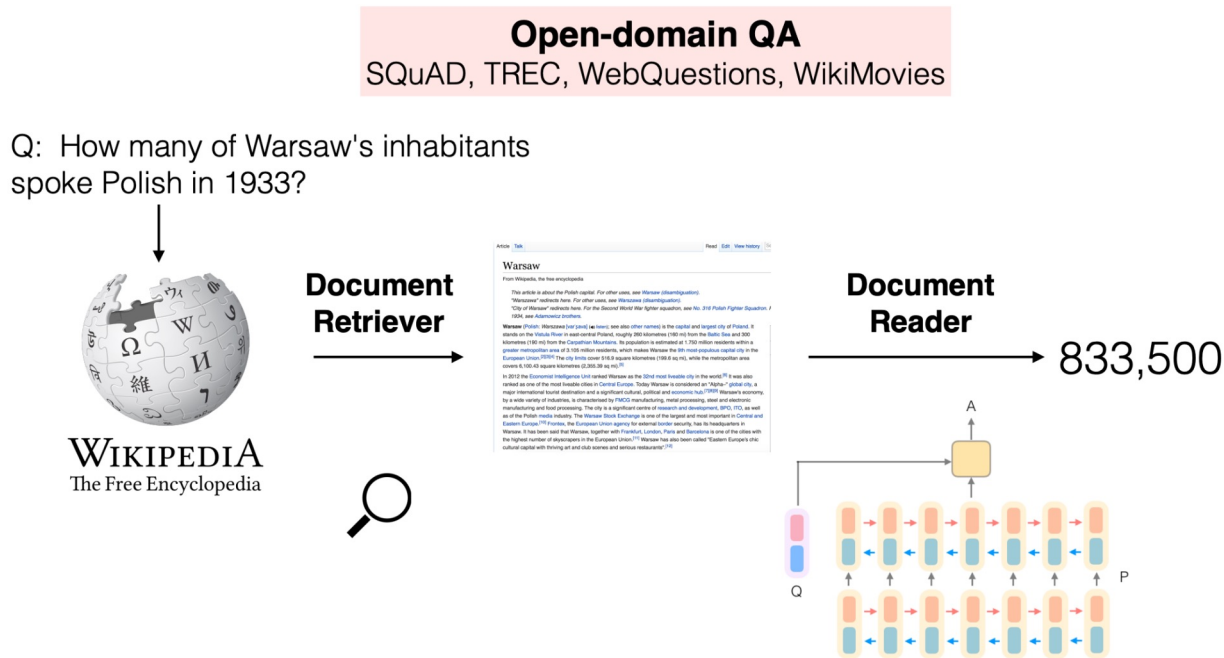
**Open-domain QA**
SQuAD, TREC, WebQuestions, WikiMovies

Q: How many of Warsaw's inhabitants spoke Polish in 1933?

WIKIPEDIA
The Free Encyclopedia

Document Retriever

Article Talk Read Edit View history

Warsaw

From Wikipedia, the free encyclopedia

This article is about the Polish capital. For other uses, see Warsaw (disambiguation).
"Warsaw" redirects here. For other uses, see Warszawa (disambiguation).
"City of Warsaw" redirects here. For the Second World War fighter squadron, see No. 316 Polish Fighter Squadron. For the 1934, see Adamowicz brothers.

Warsaw (Polish: Warszawa [var'ʂava]; see also other names) is the capital and largest city of Poland. It stands on the Vistula River in east-central Poland, roughly 260 kilometres (160 mi) from the Baltic Sea and 300 kilometres (190 mi) from the Carpathian Mountains. Its population is estimated at 1.750 million residents within a greater metropolitan area of 3.105 million residents, which makes Warsaw the 9th most-populous capital city in the European Union. The city limits cover 516.9 square kilometres (199.6 sq mi), while the metropolitan area covers 6,100.43 square kilometres (2,355.39 sq mi).

In 2012 the Economist Intelligence Unit ranked Warsaw as the 32nd most liveable city in the world. It was also ranked as one of the most liveable cities in Central Europe. Today Warsaw is considered an "Alpha–" global city, a major international tourist destination and a significant cultural, political and economic hub. Warsaw's economy, by a wide variety of industries, is characterised by FMCG manufacturing, metal processing, steel and electronic manufacturing and food processing. The city is a significant centre of research and development, BPO, ITO, as well as of the Polish media industry. The Warsaw Stock Exchange is one of the largest and most important in Central and Eastern Europe. Frontex, the European Union agency for external border security, has its headquarters in Warsaw. It has been said that Warsaw, together with Frankfurt, London, Paris and Barcelona is one of the cities with the highest number of skyscrapers in the European Union. Warsaw has also been called "Eastern Europe's chic cultural capital with thriving art and club scenes and serious restaurants".

Document Reader

833,500

A

Q

P